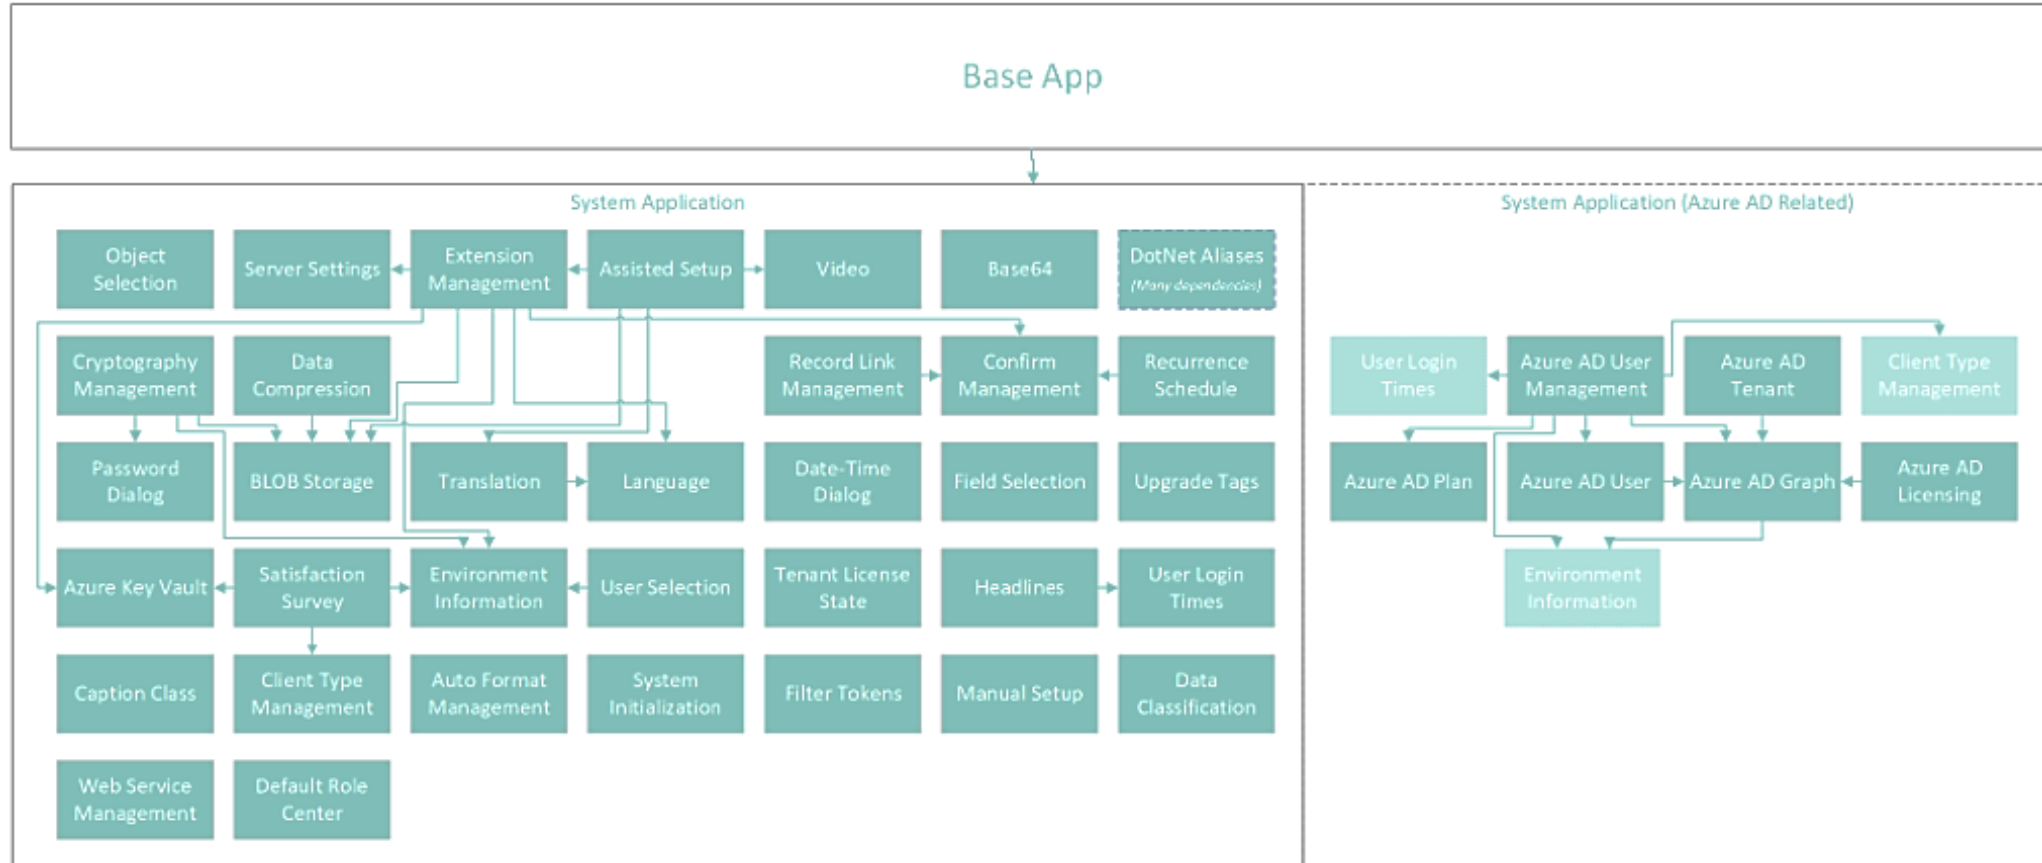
Base App

System Application

Object Selection

Server Settings

Extension Management

Assisted Setup

Video

Base64

DotNet Aliases
(Many dependencies)

Cryptography Management

Data Compression

Record Link Management

Confirm Management

Recurrence Schedule

Password Dialog

BLOB Storage

Translation

Language

Date-Time Dialog

Field Selection

Upgrade Tags

Azure Key Vault

Satisfaction Survey

Environment Information

User Selection

Tenant License State

Headlines

User Login Times

Caption Class

Client Type Management

Auto Format Management

System Initialization

Filter Tokens

Manual Setup

Data Classification

Web Service Management

Default Role Center

System Application (Azure AD Related)

User Login Times

Azure AD User Management

Azure AD Tenant

Client Type Management

Azure AD Plan

Azure AD User

Azure AD Graph

Azure AD Licensing

Environment Information